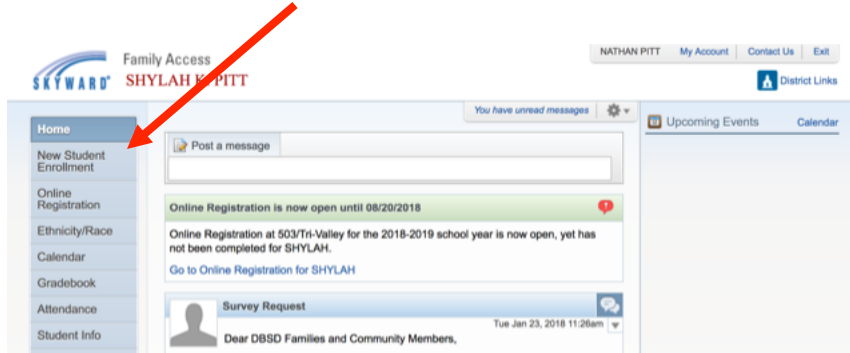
SKYWARD®

Family Access

SHYLAH K PITT

NATHAN PITT | My Account | Contact Us | Exit

District Links

You have unread messages

Home
New Student Enrollment
Online Registration
Ethnicity/Race
Calendar
Gradebook
Attendance
Student Info

Post a message

Online Registration is now open until 08/20/2018

Online Registration at 503/Tri-Valley for the 2018-2019 school year is now open, yet has not been completed for SHYLAH.

Go to Online Registration for SHYLAH

Survey Request

Tue Jan 23, 2018 11:26am

Dear DBSD Families and Community Members,

Upcoming Events

Calendar